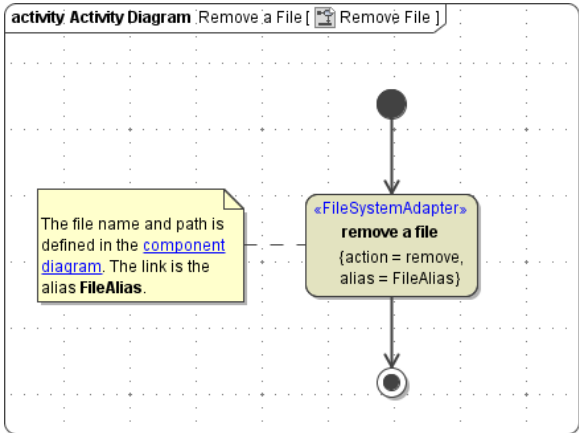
activity Activity Diagram Remove a File [ Remove File ]

The file name and path is defined in the component diagram. The link is the alias FileAlias.

«FileSystemAdapter»
remove a file
{action = remove, alias = FileAlias}